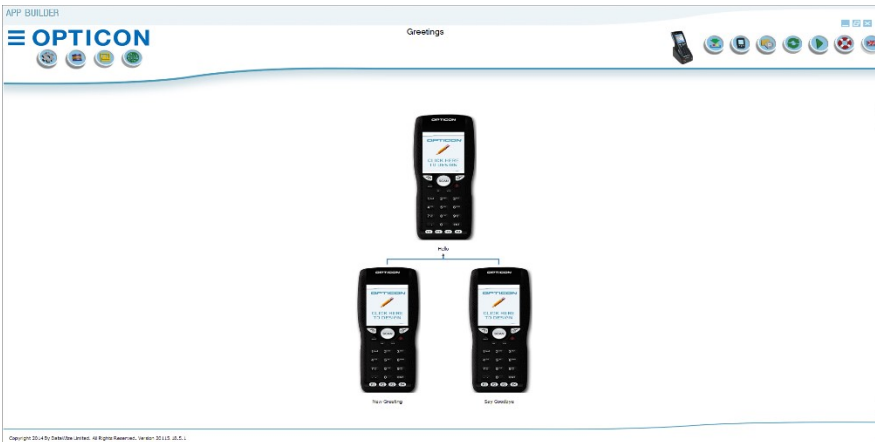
APP BUILDER

OPTICON

Greetings

OPTICON
CLICK HERE TO DESIGN

Hello

OPTICON
CLICK HERE TO DESIGN

OPTICON
CLICK HERE TO DESIGN

Your Greeting

Say Goodbye

Copyright 2014 By DataVibe Limited. All Rights Reserved. Version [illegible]